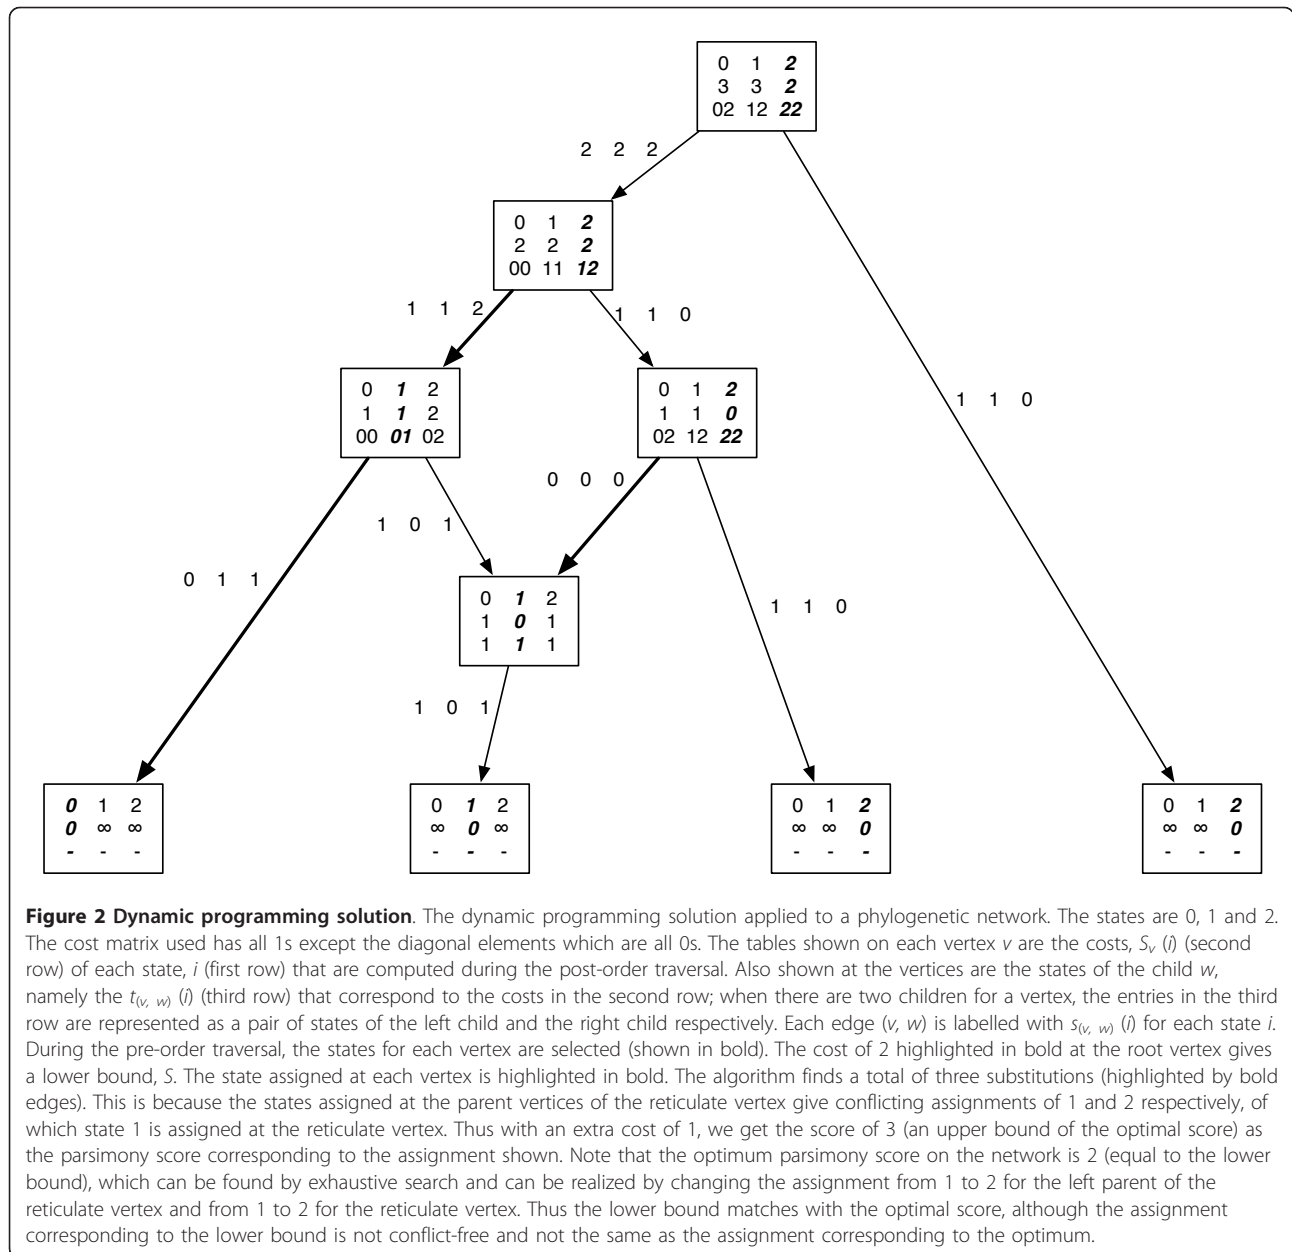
0 1 **2**
3 3 **2**
02 12 **22**

2 2 2

0 1 **2**
2 2 **2**
00 11 **12**

1 1 2

1 1 0

1 1 0

0 **1** 2
1 **1** 2
00 **01** 02

0 1 **2**
1 1 **0**
02 12 **22**

0 0 0

1 0 1

0 1 1

0 **1** 2
1 **0** 1
1 **1** 1

1 1 0

1 0 1

**0** 1 2
**0** ∞ ∞
**-** - -

0 **1** 2
∞ **0** ∞
- **-** -

0 1 **2**
∞ ∞ **0**
- - **-**

0 1 **2**
∞ ∞ **0**
- - **-**

**Figure 2 Dynamic programming solution**. The dynamic programming solution applied to a phylogenetic network. The states are 0, 1 and 2. The cost matrix used has all 1s except the diagonal elements which are all 0s. The tables shown on each vertex *v* are the costs, $S_v$ (*i*) (second row) of each state, *i* (first row) that are computed during the post-order traversal. Also shown at the vertices are the states of the child *w*, namely the $t_{(v,\ w)}$ (*i*) (third row) that correspond to the costs in the second row; when there are two children for a vertex, the entries in the third row are represented as a pair of states of the left child and the right child respectively. Each edge (*v, w*) is labelled with $s_{(v,\ w)}$ (*i*) for each state *i*. During the pre-order traversal, the states for each vertex are selected (shown in bold). The cost of 2 highlighted in bold at the root vertex gives a lower bound, *S*. The state assigned at each vertex is highlighted in bold. The algorithm finds a total of three substitutions (highlighted by bold edges). This is because the states assigned at the parent vertices of the reticulate vertex give conflicting assignments of 1 and 2 respectively, of which state 1 is assigned at the reticulate vertex. Thus with an extra cost of 1, we get the score of 3 (an upper bound of the optimal score) as the parsimony score corresponding to the assignment shown. Note that the optimum parsimony score on the network is 2 (equal to the lower bound), which can be found by exhaustive search and can be realized by changing the assignment from 1 to 2 for the left parent of the reticulate vertex and from 1 to 2 for the reticulate vertex. Thus the lower bound matches with the optimal score, although the assignment corresponding to the lower bound is not conflict-free and not the same as the assignment corresponding to the optimum.